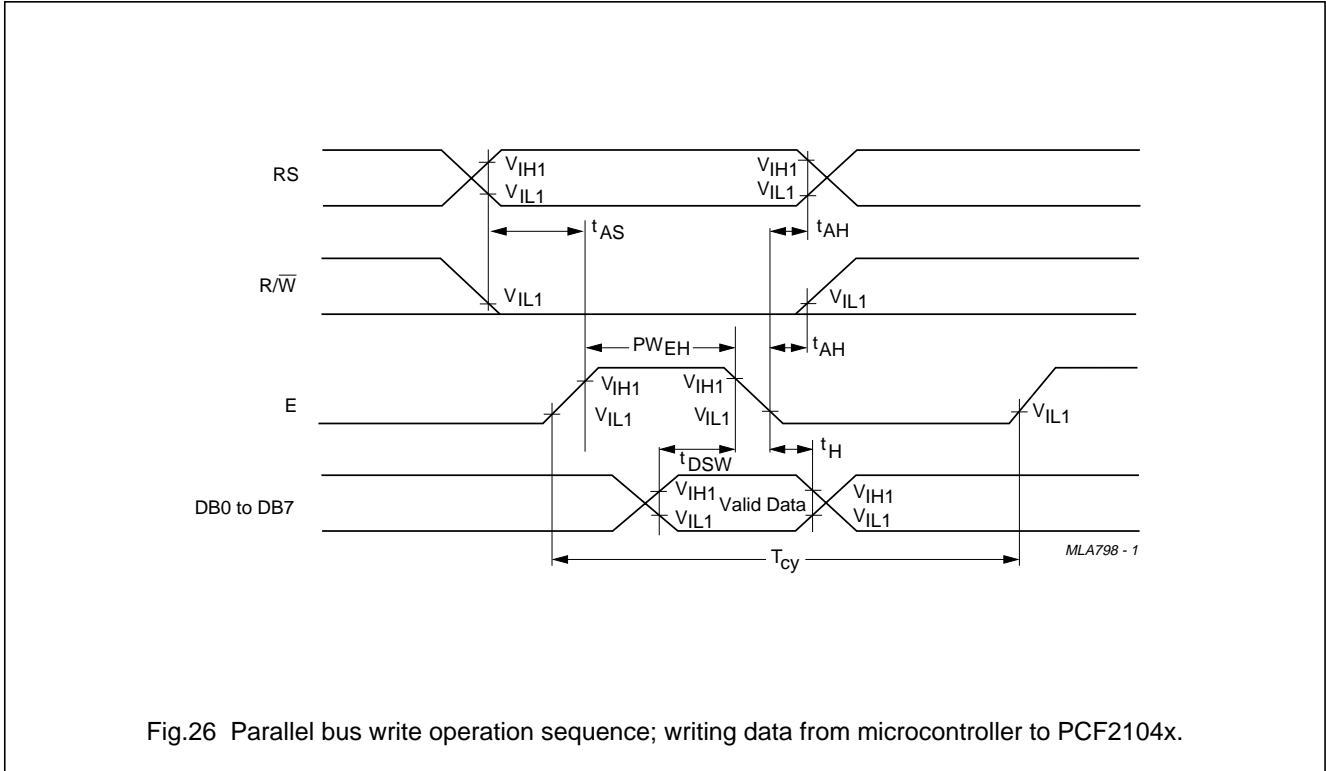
RS

$V_{IH1}$
$V_{IL1}$

$V_{IH1}$
$V_{IL1}$

$t_{AS}$

$t_{AH}$

$R/\overline{W}$

$V_{IL1}$

$V_{IL1}$

$PW_{EH}$

$t_{AH}$

E

$V_{IH1}$
$V_{IL1}$

$V_{IH1}$
$V_{IL1}$

$V_{IL1}$

$t_{DSW}$

$t_H$

DB0 to DB7

$V_{IH1}$
$V_{IL1}$

Valid Data

$V_{IH1}$
$V_{IL1}$

$T_{cy}$

MLA798 - 1

Fig.26 Parallel bus write operation sequence; writing data from microcontroller to PCF2104x.